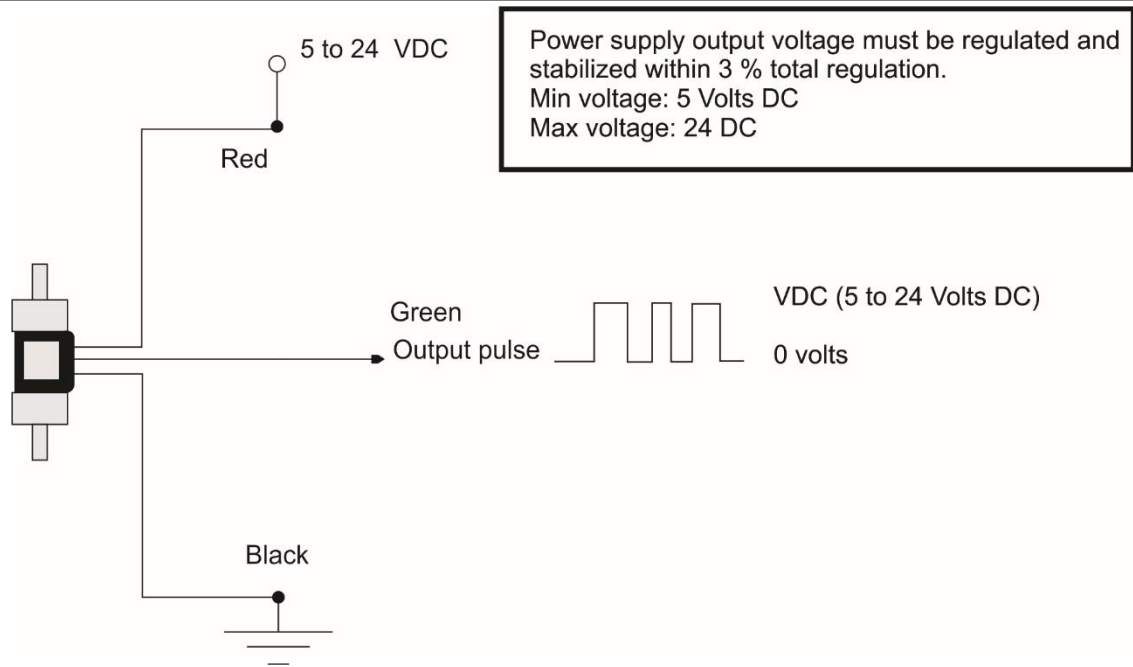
5 to 24 VDC

Power supply output voltage must be regulated and stabilized within 3 % total regulation.
Min voltage: 5 Volts DC
Max voltage: 24 DC

Red

Green
Output pulse

VDC (5 to 24 Volts DC)
0 volts

Black